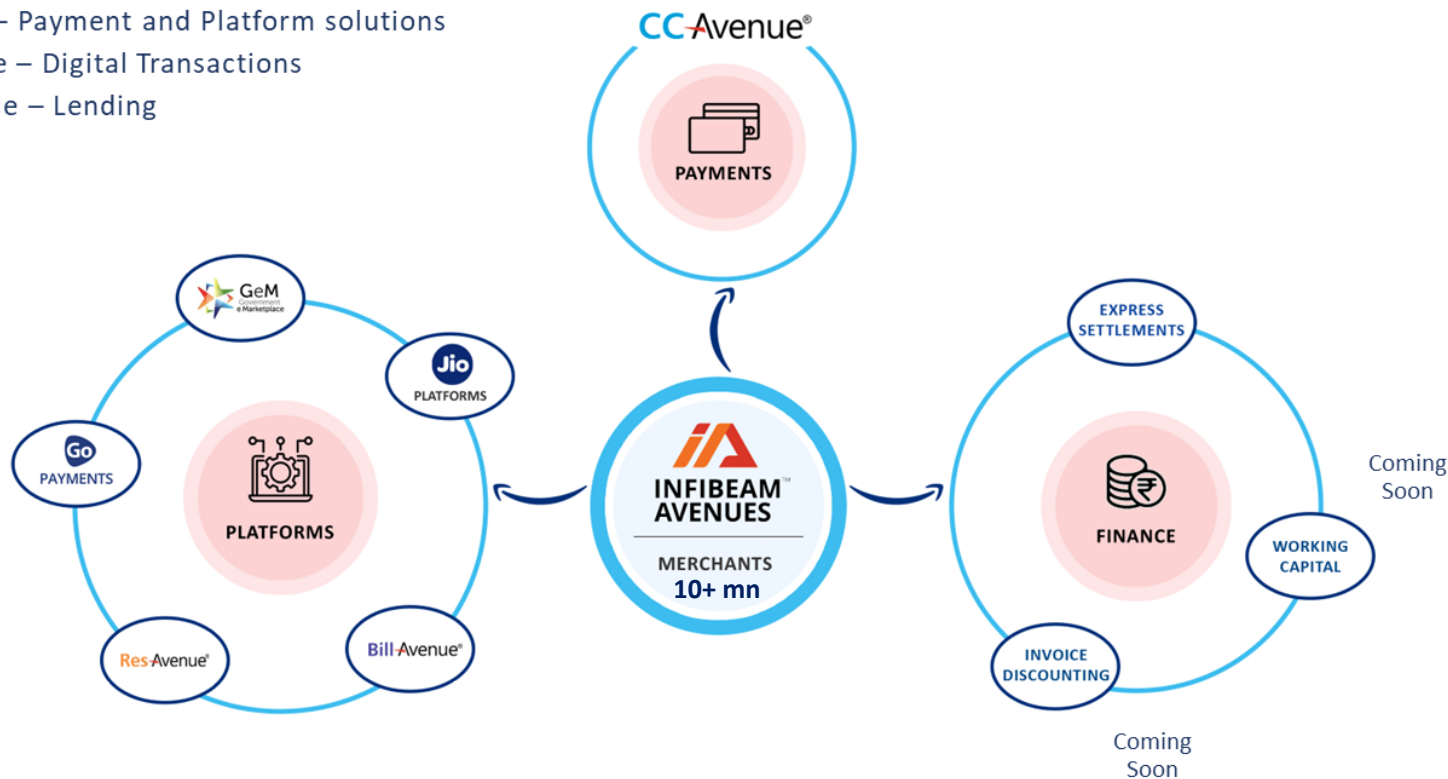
- Payment and Platform solutions
e – Digital Transactions
e – Lending

CCAvenue®

PAYMENTS

GeM Government e Marketplace

Jio PLATFORMS

Go PAYMENTS

PLATFORMS

ResAvenue®

BillAvenue®

INFIBEAM™ AVENUES

MERCHANTS
10+ mn

EXPRESS SETTLEMENTS

FINANCE

Coming Soon

WORKING CAPITAL

INVOICE DISCOUNTING

Coming Soon